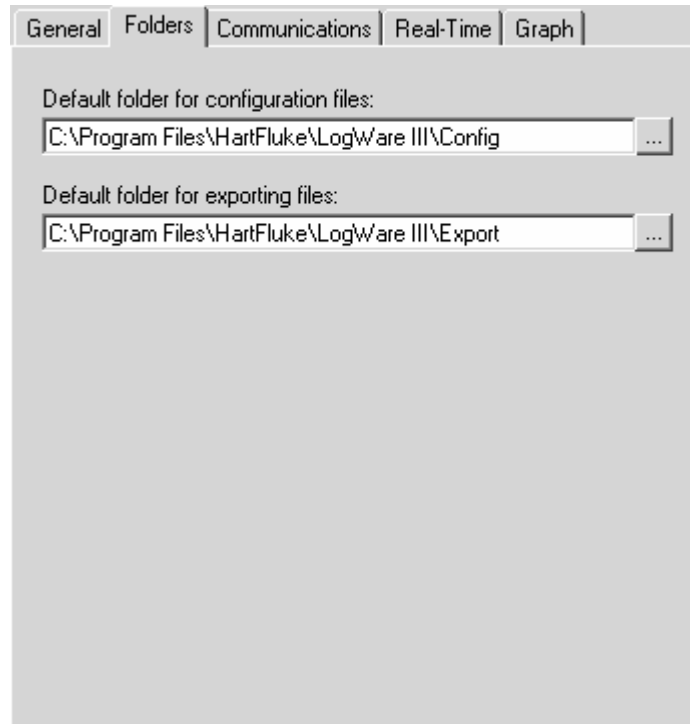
General | Folders | Communications | Real-Time | Graph

Default folder for configuration files:

C:\Program Files\HartFluke\LogWare III\Config ...

Default folder for exporting files:

C:\Program Files\HartFluke\LogWare III\Export ...